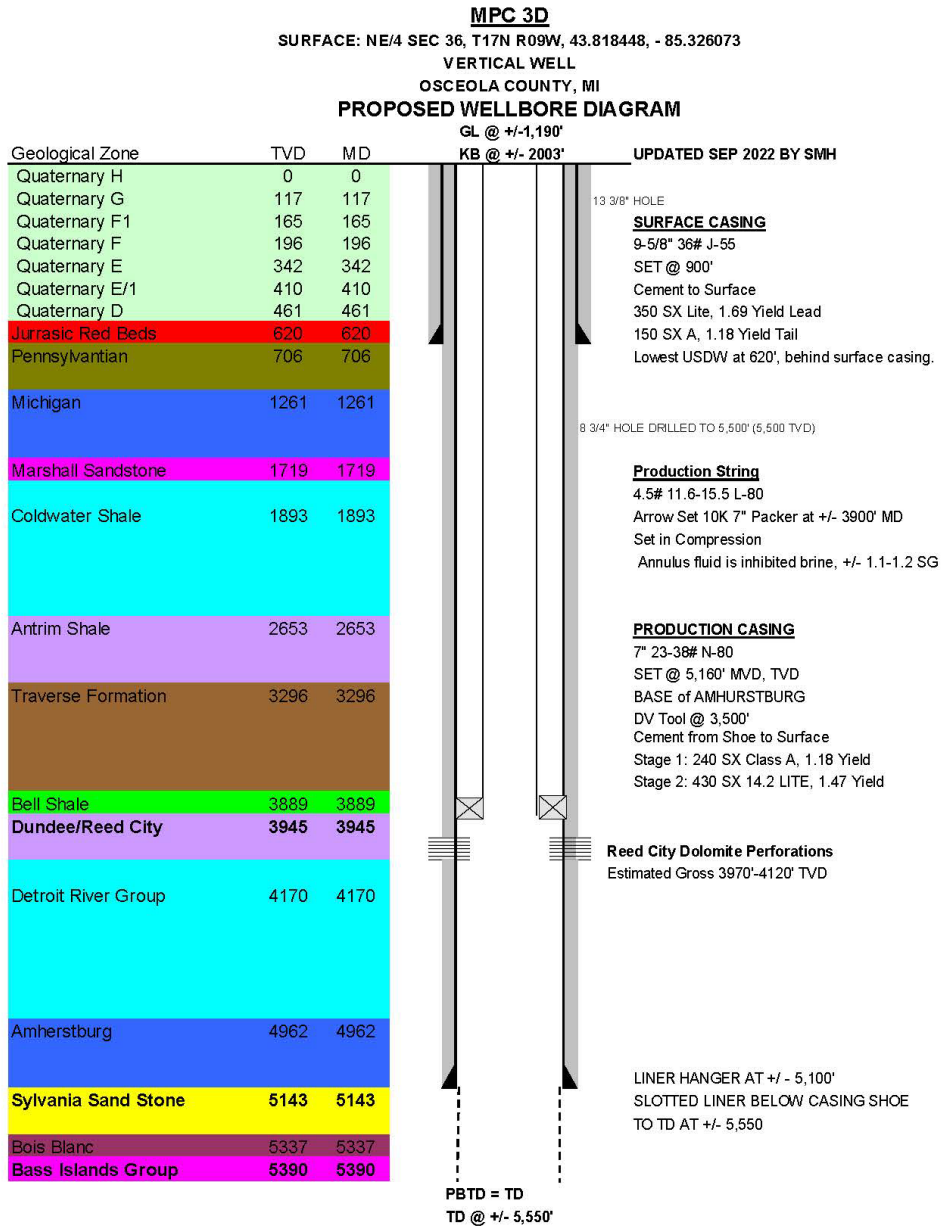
MPC 3D
SURFACE: NE/4 SEC 36, T17N R09W, 43.818448, - 85.326073
VERTICAL WELL
OSCEOLA COUNTY, MI
PROPOSED WELLBORE DIAGRAM
GL @ +/-1,190'
KB @ +/- 2003'
UPDATED SEP 2022 BY SMH

| Geological Zone | TVD | MD |
|---|---|---|
| Quaternary H | 0 | 0 |
| Quaternary G | 117 | 117 |
| Quaternary F1 | 165 | 165 |
| Quaternary F | 196 | 196 |
| Quaternary E | 342 | 342 |
| Quaternary E/1 | 410 | 410 |
| Quaternary D | 461 | 461 |
| Jurrasic Red Beds | 620 | 620 |
| Pennsylvantian | 706 | 706 |
| Michigan | 1261 | 1261 |
| Marshall Sandstone | 1719 | 1719 |
| Coldwater Shale | 1893 | 1893 |
| Antrim Shale | 2653 | 2653 |
| Traverse Formation | 3296 | 3296 |
| Bell Shale | 3889 | 3889 |
| Dundee/Reed City | 3945 | 3945 |
| Detroit River Group | 4170 | 4170 |
| Amherstburg | 4962 | 4962 |
| Sylvania Sand Stone | 5143 | 5143 |
| Bois Blanc | 5337 | 5337 |
| Bass Islands Group | 5390 | 5390 |

13 3/8" HOLE

SURFACE CASING
9-5/8" 36# J-55
SET @ 900'
Cement to Surface
350 SX Lite, 1.69 Yield Lead
150 SX A, 1.18 Yield Tail
Lowest USDW at 620', behind surface casing.

8 3/4" HOLE DRILLED TO 5,500' (5,500 TVD)

Production String
4.5# 11.6-15.5 L-80
Arrow Set 10K 7" Packer at +/- 3900' MD
Set in Compression
Annulus fluid is inhibited brine, +/- 1.1-1.2 SG

PRODUCTION CASING
7" 23-38# N-80
SET @ 5,160' MVD, TVD
BASE of AMHURSTBURG
DV Tool @ 3,500'
Cement from Shoe to Surface
Stage 1: 240 SX Class A, 1.18 Yield
Stage 2: 430 SX 14.2 LITE, 1.47 Yield

Reed City Dolomite Perforations
Estimated Gross 3970'-4120' TVD

LINER HANGER AT +/ - 5,100'
SLOTTED LINER BELOW CASING SHOE
TO TD AT +/- 5,550

PBTD = TD
TD @ +/- 5,550'